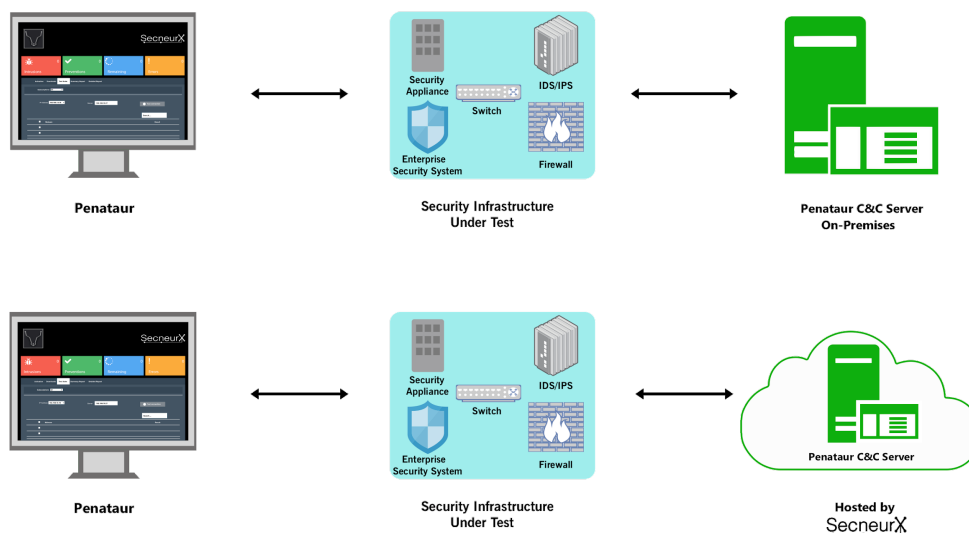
SecneurX

Penataur

Security Appliance

IDS/IPS

Switch

Enterprise Security System

Firewall

Security Infrastructure Under Test

Penataur C&C Server On-Premises

SecneurX

Penataur

Security Appliance

IDS/IPS

Switch

Enterprise Security System

Firewall

Security Infrastructure Under Test

Penataur C&C Server

Hosted by SecneurX